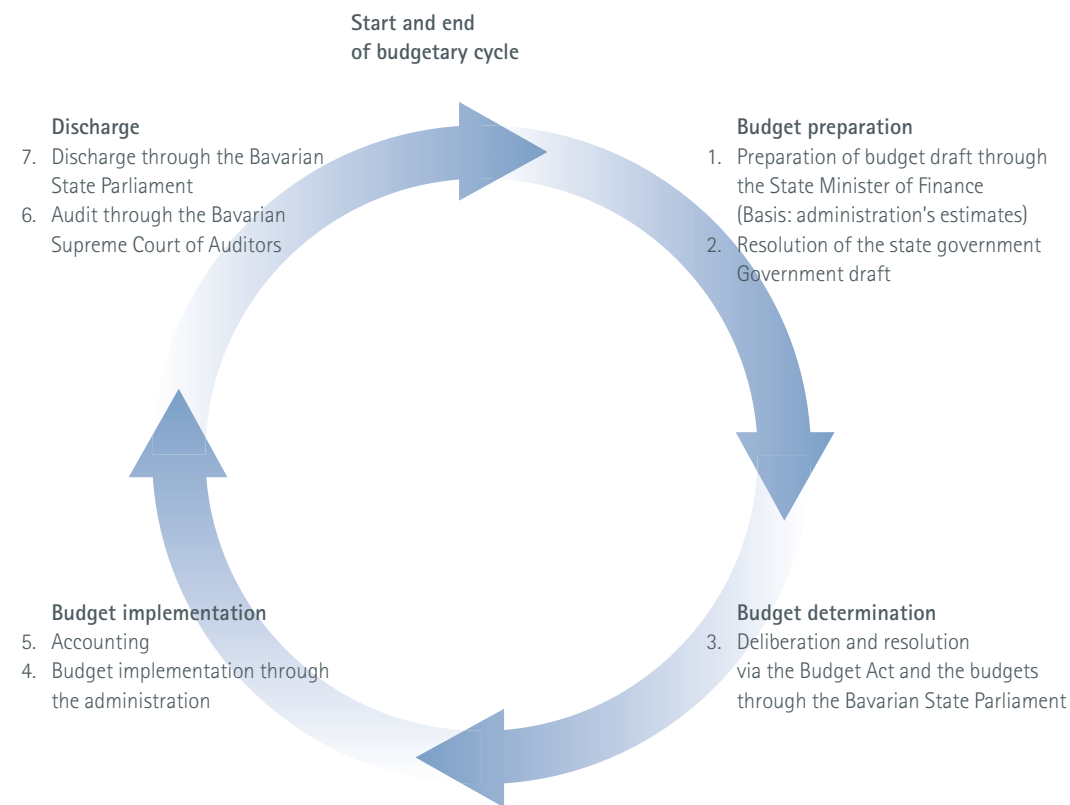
Start and end of budgetary cycle

Discharge
7. Discharge through the Bavarian State Parliament
6. Audit through the Bavarian Supreme Court of Auditors

Budget preparation
1. Preparation of budget draft through the State Minister of Finance (Basis: administration's estimates)
2. Resolution of the state government Government draft

Budget implementation
5. Accounting
4. Budget implementation through the administration

Budget determination
3. Deliberation and resolution via the Budget Act and the budgets through the Bavarian State Parliament